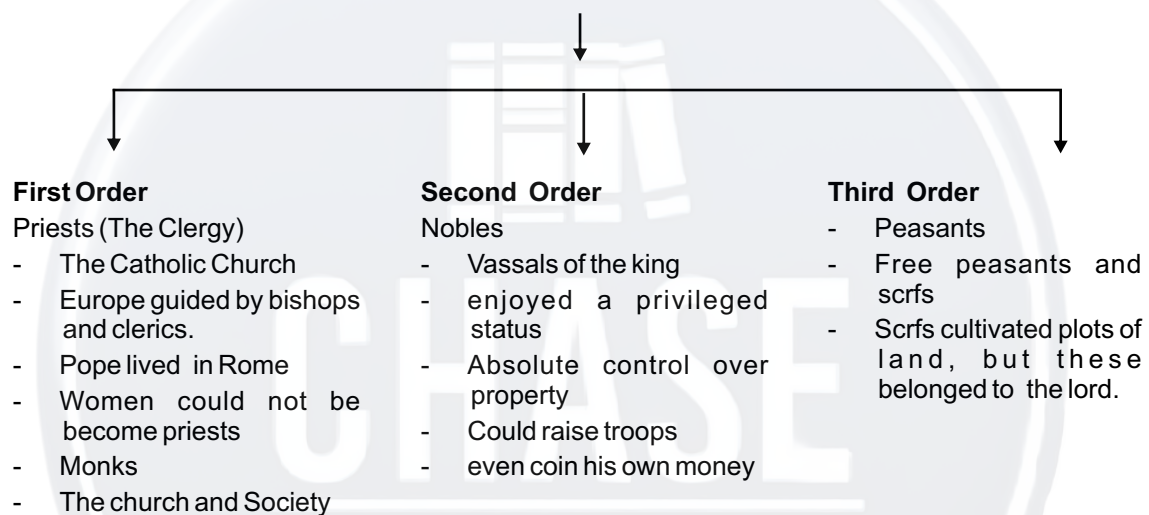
**First Order**
Priests (The Clergy)
- The Catholic Church
- Europe guided by bishops and clerics.
- Pope lived in Rome
- Women could not be become priests
- Monks
- The church and Society

**Second Order**
Nobles
- Vassals of the king
- enjoyed a privileged status
- Absolute control over property
- Could raise troops
- even coin his own money

**Third Order**
- Peasants
- Free peasants and scrfs
- Scrfs cultivated plots of land, but these belonged to the lord.

CHASE